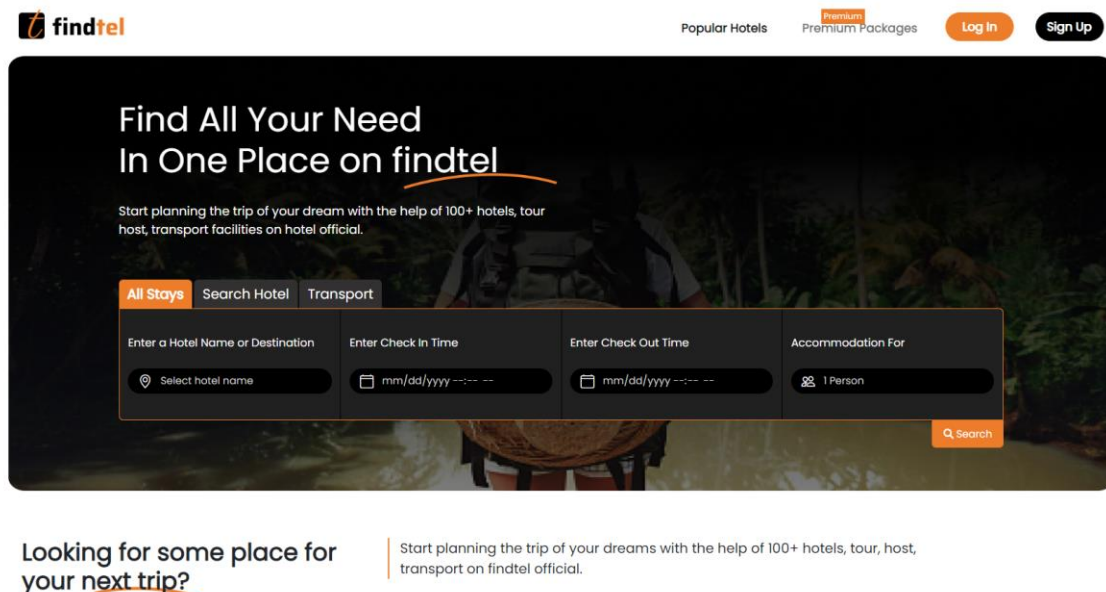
findtel

Popular Hotels

Premium

Premium Packages

Log In

Sign Up

Find All Your Need
In One Place on findtel

Start planning the trip of your dream with the help of 100+ hotels, tour host, transport facilities on hotel official.

All Stays

Search Hotel

Transport

Enter a Hotel Name or Destination

Select hotel name

Enter Check In Time

mm/dd/yyyy --:-- --

Enter Check Out Time

mm/dd/yyyy --:-- --

Accommodation For

1 Person

Search

Looking for some place for your next trip?

Start planning the trip of your dreams with the help of 100+ hotels, tour, host, transport on findtel official.